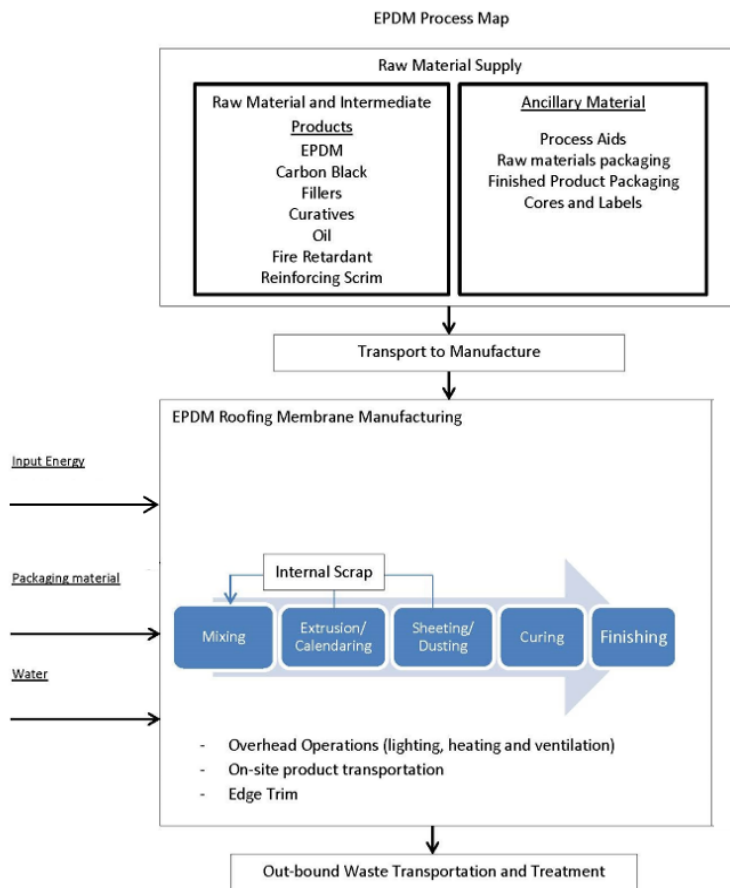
EPDM Process Map

Raw Material Supply

Raw Material and Intermediate Products
EPDM
Carbon Black
Fillers
Curatives
Oil
Fire Retardant
Reinforcing Scrim

Ancillary Material
Process Aids
Raw materials packaging
Finished Product Packaging
Cores and Labels

Transport to Manufacture

EPDM Roofing Membrane Manufacturing

Input Energy

Packaging material

Water

Internal Scrap

Mixing

Extrusion/ Calendaring

Sheeting/ Dusting

Curing

Finishing

- Overhead Operations (lighting, heating and ventilation)
- On-site product transportation
- Edge Trim

Out-bound Waste Transportation and Treatment